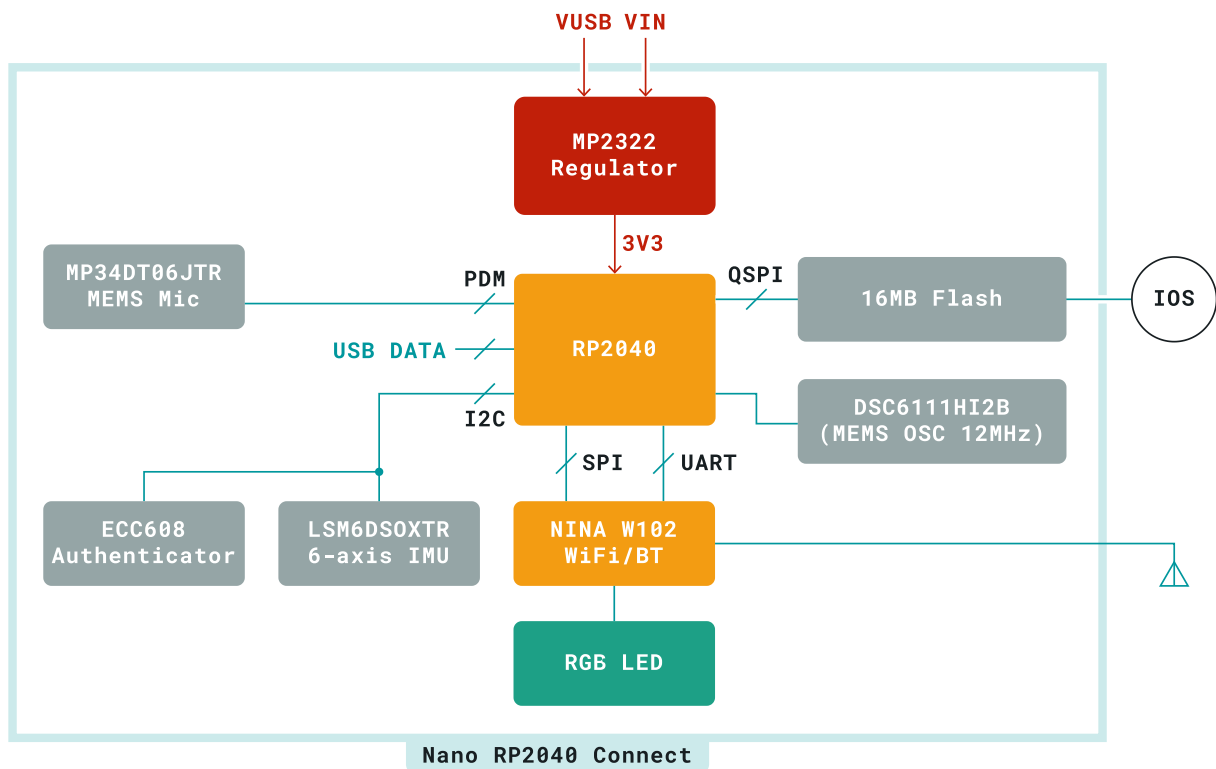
VUSB VIN

MP2322
Regulator

3V3

MP34DT06JTR
MEMS Mic

PDM

QSPI

16MB Flash

IOS

USB DATA

RP2040

I2C

DSC6111HI2B
(MEMS OSC 12MHz)

SPI

UART

ECC608
Authenticator

LSM6DSOXTR
6-axis IMU

NINA W102
WiFi/BT

RGB LED

Nano RP2040 Connect